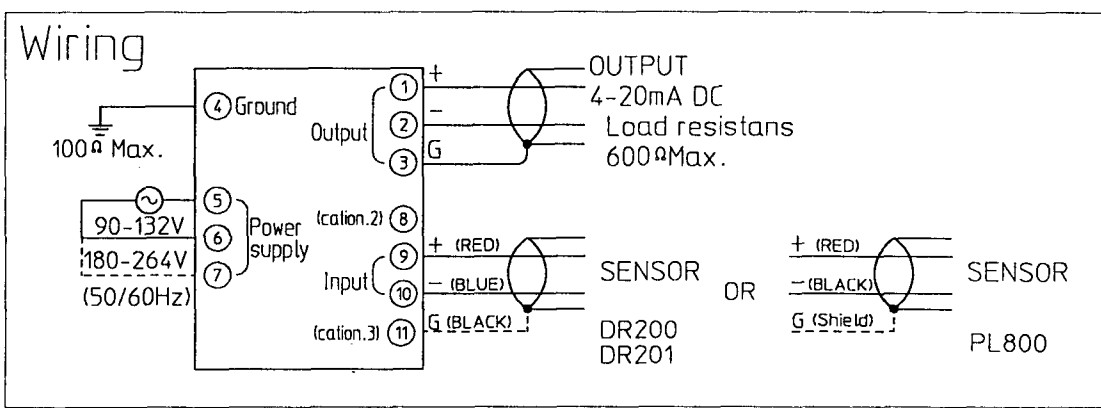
Wiring

④ Ground

$100\Omega$ Max.

Output ① + ② − ③ G

OUTPUT
4-20mA DC
Load resistans
$600\Omega$Max.

⑤ ⑥ ⑦ Power supply

90-132V
180-264V
(50/60Hz)

(cation.2) ⑧

Input ⑨ + (RED) ⑩ − (BLUE)

(cation.3) ⑪ G (BLACK)

SENSOR
DR200
DR201

OR

+ (RED)
− (BLACK)
G (Shield)

SENSOR
PL800